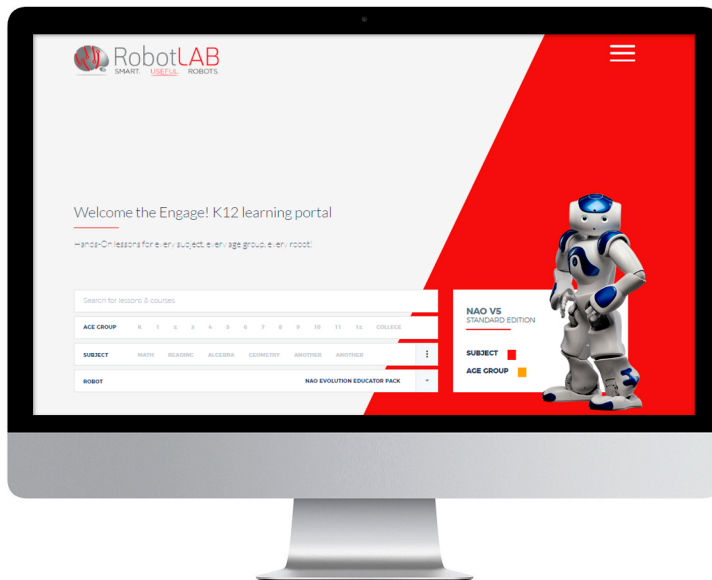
RobotLAB
SMART. USEFUL. ROBOTS.

Welcome the Engage! K12 learning portal

Hands-On lessons for every subject, every age group, every robot!

Search for lessons & courses

AGE GROUP K 1 2 3 4 5 6 7 8 9 10 11 12 COLLEGE

SUBJECT MATH READING ALGEBRA GEOMETRY ANOTHER ANOTHER

ROBOT NAO EVOLUTION EDUCATOR PACK

NAO V5
STANDARD EDITION

SUBJECT

AGE GROUP